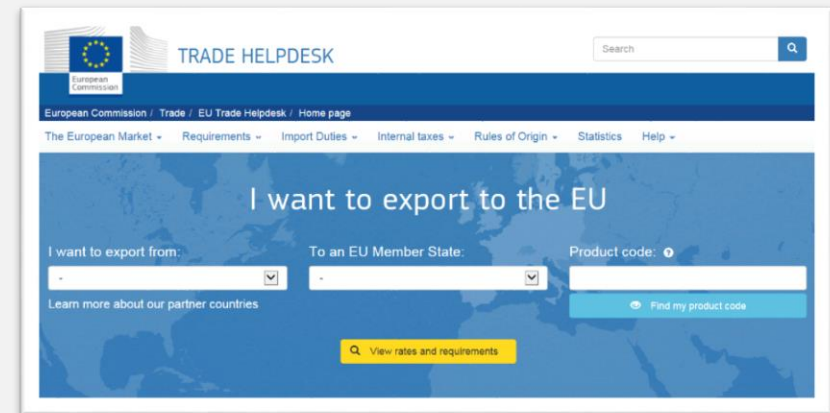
European Commission

TRADE HELPDESK

Search

European Commission / Trade / EU Trade Helpdesk / Home page

The European Market ⌄ Requirements ⌄ Import Duties ⌄ Internal taxes ⌄ Rules of Origin ⌄ Statistics Help ⌄

I want to export to the EU

I want to export from:

-

Learn more about our partner countries

To an EU Member State:

-

Product code:

Find my product code

View rates and requirements